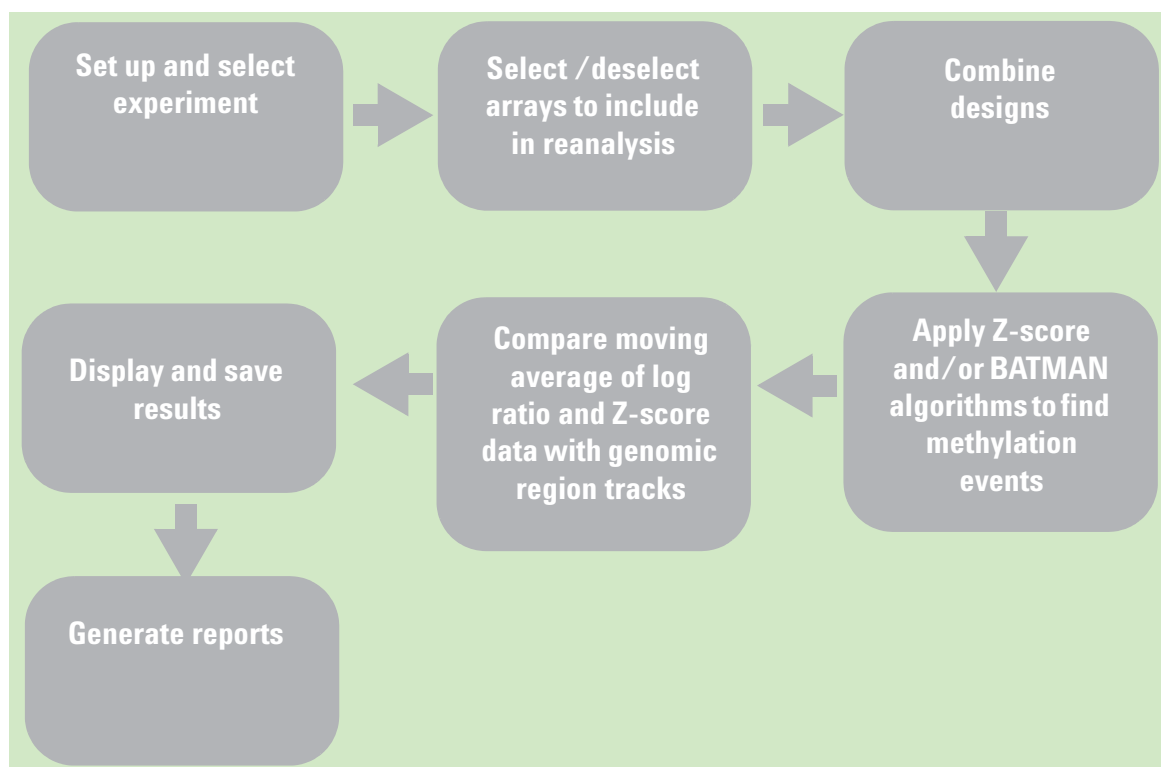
Set up and select experiment

Select /deselect arrays to include in reanalysis

Combine designs

Apply Z-score and/or BATMAN algorithms to find methylation events

Compare moving average of log ratio and Z-score data with genomic region tracks

Display and save results

Generate reports